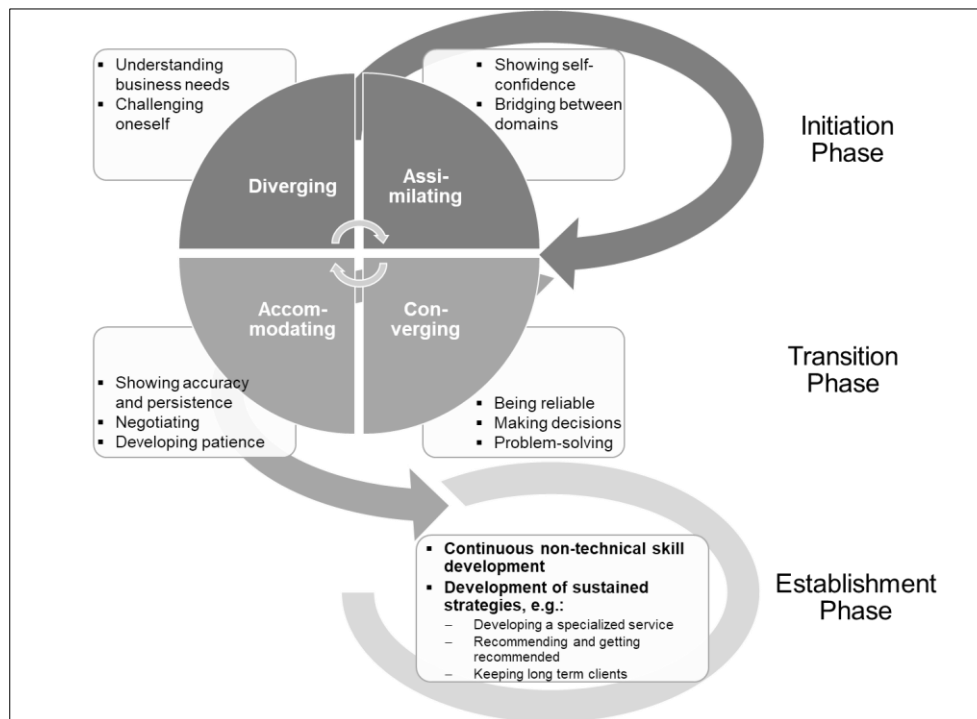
▪ Understanding business needs
▪ Challenging oneself

▪ Showing self-confidence
▪ Bridging between domains

Initiation Phase

Diverging

Assi-milating

Accom-modating

Con-verging

▪ Showing accuracy and persistence
▪ Negotiating
▪ Developing patience

Transition Phase

▪ Being reliable
▪ Making decisions
▪ Problem-solving

▪ Continuous non-technical skill development
▪ Development of sustained strategies, e.g.:
– Developing a specialized service
– Recommending and getting recommended
– Keeping long term clients

Establishment Phase